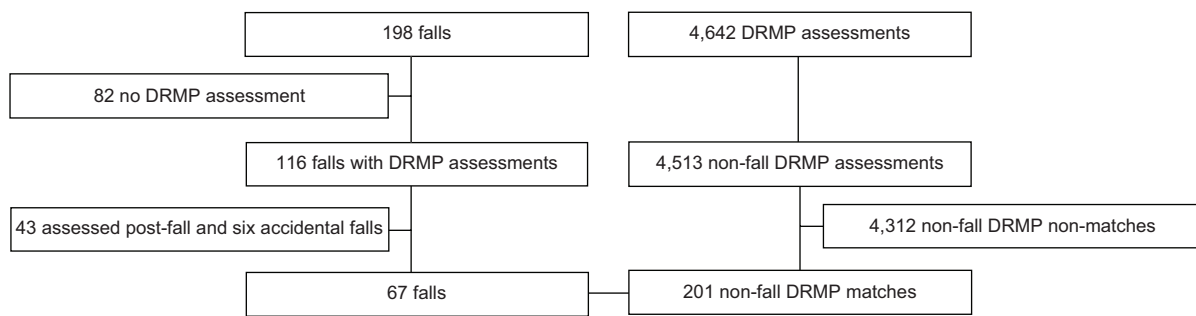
198 falls

82 no DRMP assessment

116 falls with DRMP assessments

43 assessed post-fall and six accidental falls

67 falls

4,642 DRMP assessments

4,513 non-fall DRMP assessments

4,312 non-fall DRMP non-matches

201 non-fall DRMP matches